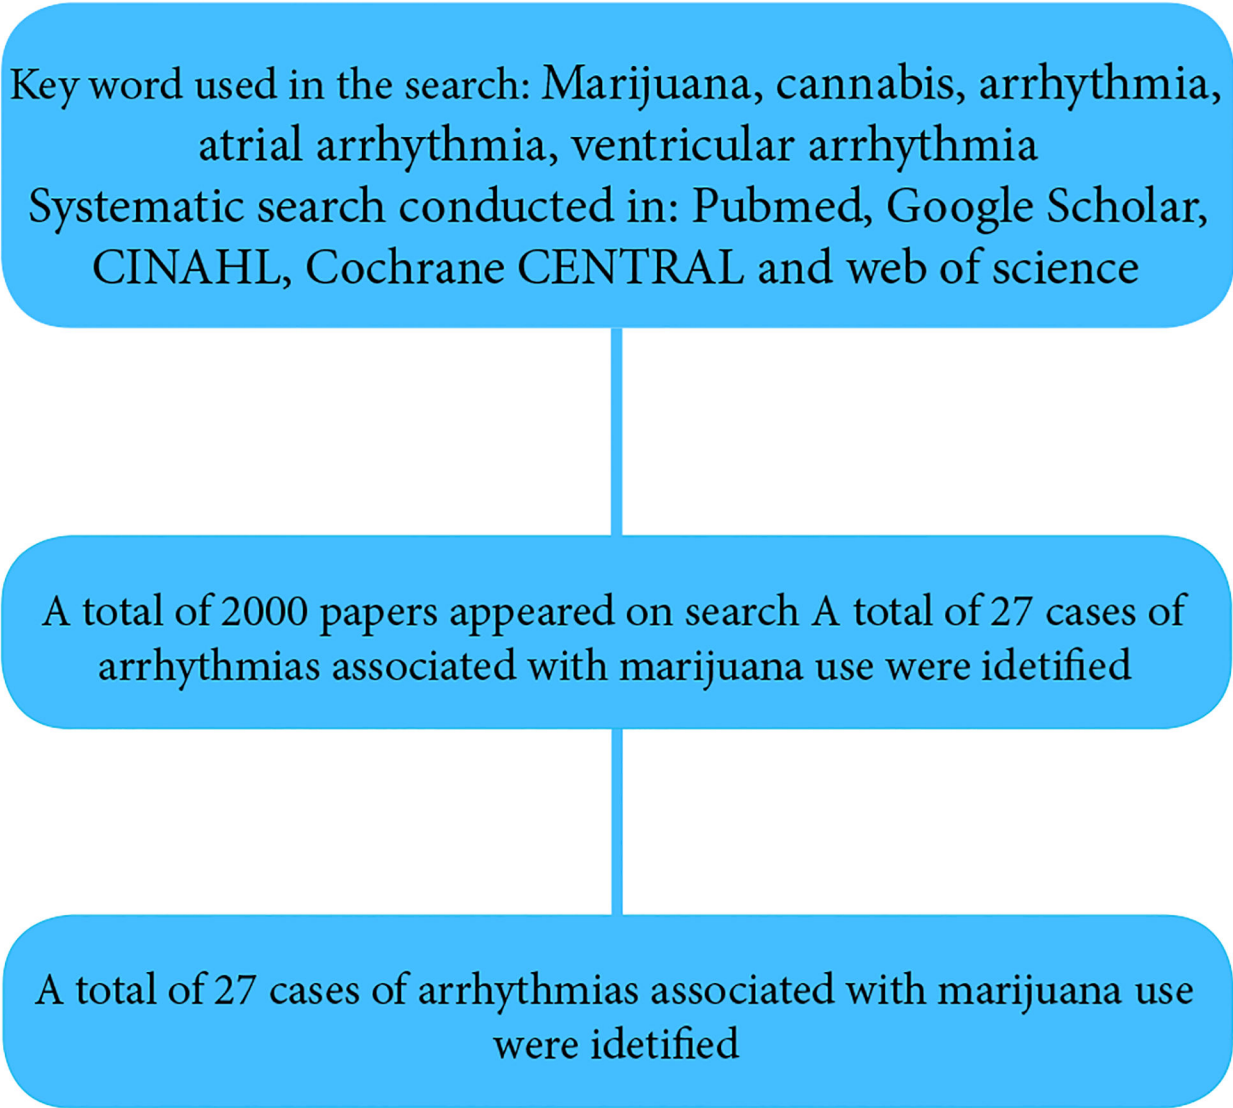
Key word used in the search: Marijuana, cannabis, arrhythmia, atrial arrhythmia, ventricular arrhythmia
Systematic search conducted in: Pubmed, Google Scholar, CINAHL, Cochrane CENTRAL and web of science

A total of 2000 papers appeared on search A total of 27 cases of arrhythmias associated with marijuana use were idetified

A total of 27 cases of arrhythmias associated with marijuana use were idetified